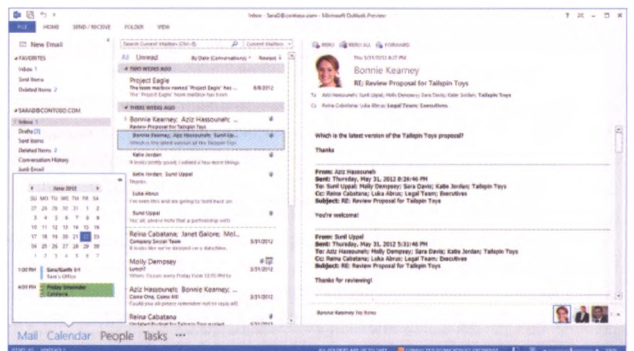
Inbox - SaraD@contoso.com - Microsoft Outlook Preview

FILE HOME SEND / RECEIVE FOLDER VIEW

New Email

FAVORITES
Inbox 1
Sent Items
Deleted Items 2

SARAD@CONTOSO.COM
Inbox 1
Drafts [3]
Sent Items
Deleted Items 2
Conversation History
Junk Email

June 2012
SU MO TU WE TH FR SA
27 28 29 30 31 1 2
3 4 5 6 7 8 9
10 11 12 13 14 15 16
17 18 19 20 21 22 23
24 25 26 27 28 29 30
1 2 3 4 5 6 7

1:00 PM Sara/Keith 1:1
4:00 PM Friday Unwinder

Search Current Mailbox (Ctrl+E) Current Mailbox
All Unread By Date (Conversations) Newest

TWO WEEKS AGO
Project Eagle
The team mailbox named 'Project Eagle' has... 6/8/2012
The 'Project Eagle' team mailbox has been

THREE WEEKS AGO
Bonnie Kearney; Aziz Hassouneh; ...
Review Proposal for Tailspin Toys
Bonnie Kearney; Aziz Hassouneh; Sunil Up...
Which is the latest version of the Tailspin Toys...
Katie Jordan
Katie Jordan Sunil Uppal
Sunil Uppal
Luka Abrus
Sunil Uppal

Reina Cabatana; Janet Galore; Mol... 5/31/2012
Company Soccer Team
Molly Dempsey 5/31/2012
Lunch?
Aziz Hassouneh; Bonnie Kearney; ... 5/31/2012
Come One, Come All!
Reina Cabatana

REPLY REPLY ALL FORWARD
Thu 5/31/2012 6:27 PM
Bonnie Kearney
RE: Review Proposal for Tailspin Toys
To Aziz Hassouneh; Sunil Uppal; Molly Dempsey; Sara Davis; Katie Jordan; Tailspin Toys
Cc Reina Cabatana; Luka Abrus; Legal Team; Executives

Which is the latest version of the Tailspin Toys proposal?

Thanks

From: Aziz Hassouneh
Sent: Thursday, May 31, 2012 8:26:46 PM
To: Sunil Uppal; Molly Dempsey; Sara Davis; Katie Jordan; Tailspin Toys
Cc: Reina Cabatana; Luka Abrus; Legal Team; Executives
Subject: RE: Review Proposal for Tailspin Toys

You're welcome!

From: Sunil Uppal
Sent: Thursday, May 31, 2012 5:31:46 PM
To: Aziz Hassouneh; Molly Dempsey; Sara Davis; Katie Jordan; Tailspin Toys
Cc: Reina Cabatana; Luka Abrus; Legal Team; Executives
Subject: RE: Review Proposal for Tailspin Toys

Thanks for reviewing!

Mail Calendar People Tasks ...